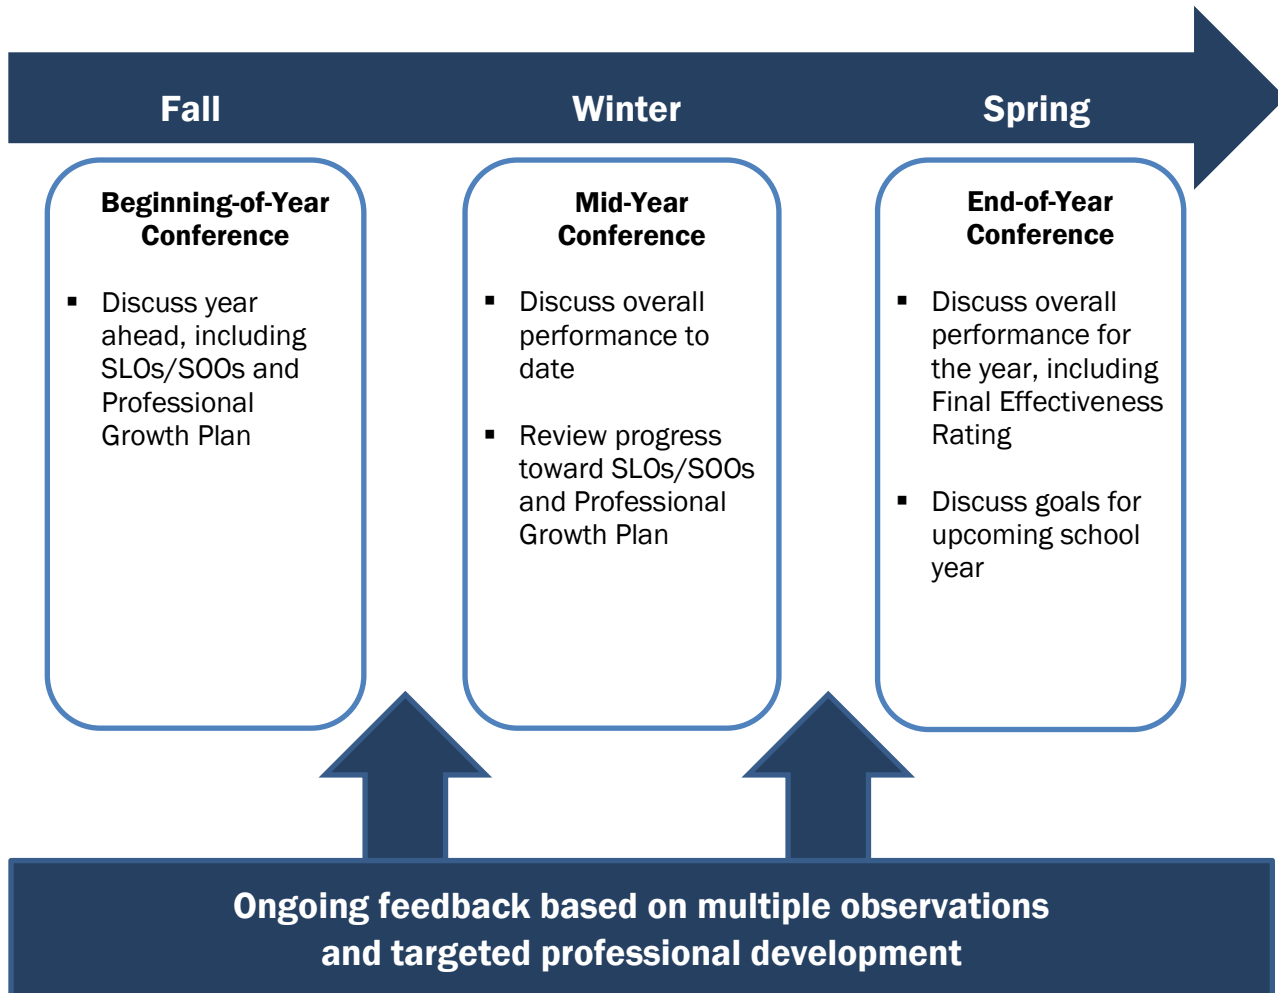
Fall

Winter

Spring

Beginning-of-Year Conference

- Discuss year ahead, including SLOs/SOOs and Professional Growth Plan

Mid-Year Conference

- Discuss overall performance to date
- Review progress toward SLOs/SOOs and Professional Growth Plan

End-of-Year Conference

- Discuss overall performance for the year, including Final Effectiveness Rating
- Discuss goals for upcoming school year

Ongoing feedback based on multiple observations and targeted professional development